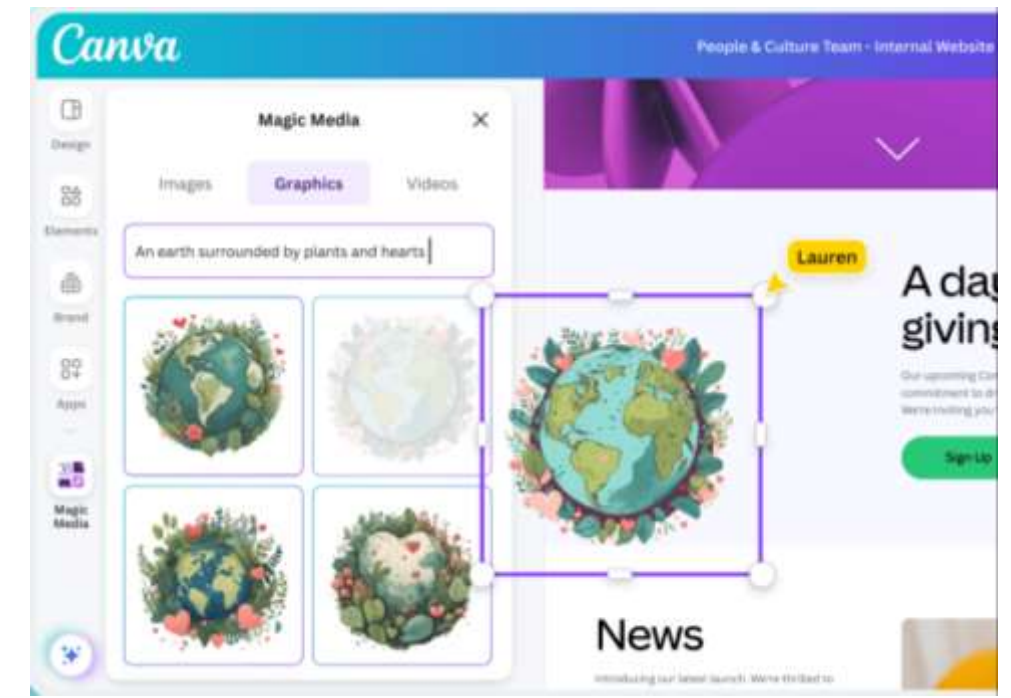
Canva

People & Culture Team - Internal Website

Design

Elements

Brand

Apps

Magic Media

Magic Media

Images

Graphics

Videos

An earth surrounded by plants and hearts

Lauren

A day
giving

Our upcoming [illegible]
commitment to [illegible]
We're inviting you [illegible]

Sign Up

News

Introducing our latest launch. We're thrilled to